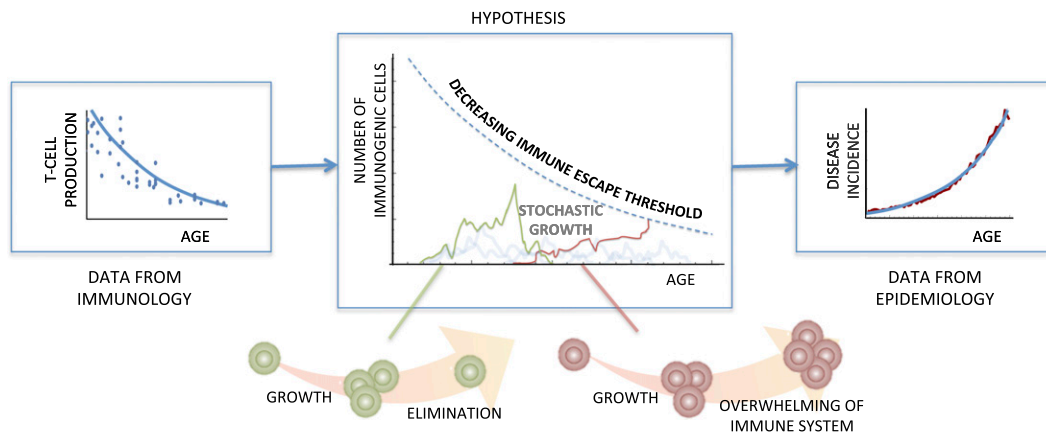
HYPOTHESIS

T-CELL PRODUCTION

AGE

DATA FROM IMMUNOLOGY

NUMBER OF IMMUNOGENIC CELLS

DECREASING IMMUNE ESCAPE THRESHOLD

STOCHASTIC GROWTH

AGE

DISEASE INCIDENCE

AGE

DATA FROM EPIDEMIOLOGY

GROWTH

ELIMINATION

GROWTH

OVERWHELMING OF IMMUNE SYSTEM